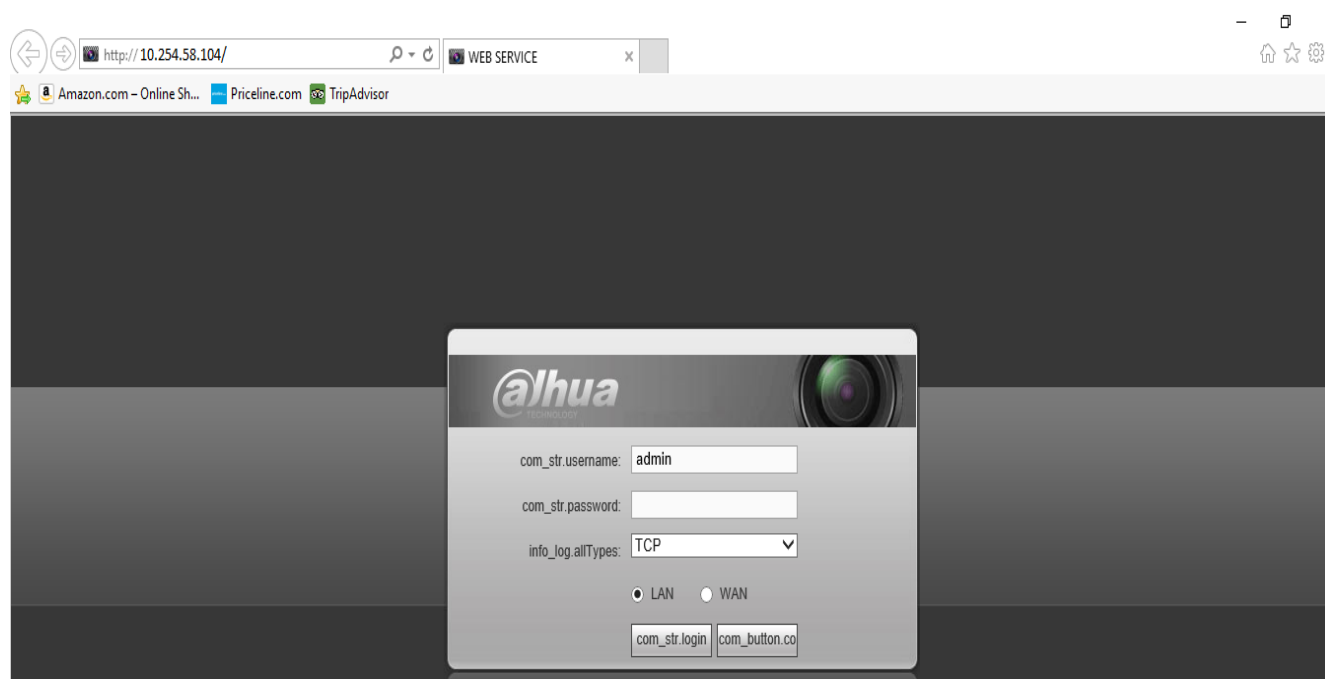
http://10.254.58.104/
WEB SERVICE
Amazon.com – Online Sh... Priceline.com TripAdvisor

alhua
TECHNOLOGY

com_str.username: admin
com_str.password:
info_log.allTypes: TCP
LAN WAN
com_str.login com_button.co